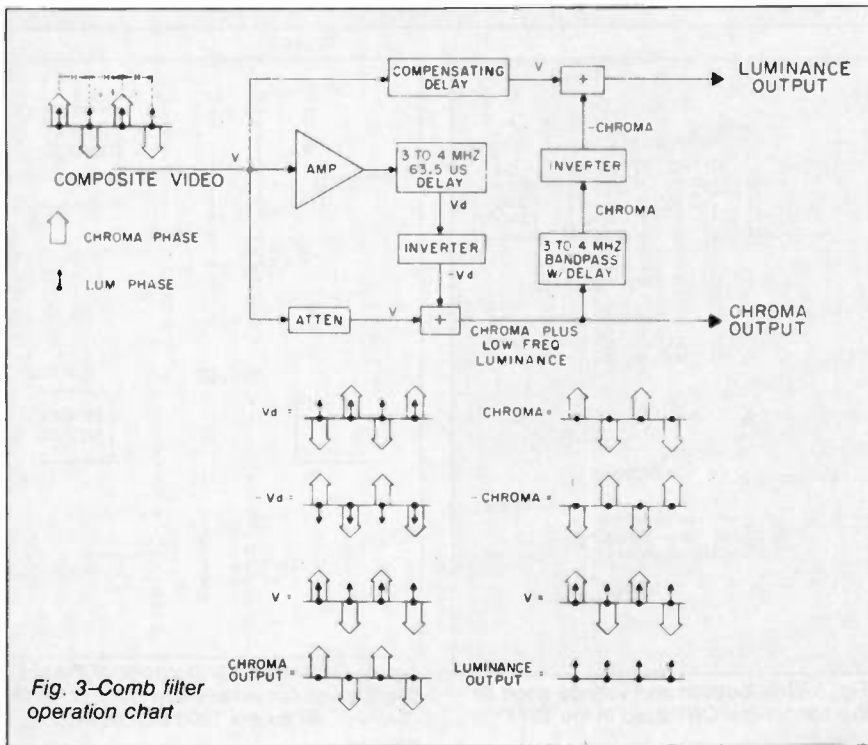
COMPOSITE VIDEO

CHROMA PHASE

LUM PHASE

COMPENSATING DELAY

V

+

LUMINANCE OUTPUT

-CHROMA

INVERTER

CHROMA

AMP

V

3 TO 4 MHZ 63.5 US DELAY

Vd

INVERTER

-Vd

3 TO 4 MHZ BANDPASS W/DELAY

ATTEN

V

+

CHROMA PLUS LOW FREQ LUMINANCE

CHROMA OUTPUT

Vd =

CHROMA =

- Vd =

- CHROMA =

V =

V =

CHROMA OUTPUT =

LUMINANCE OUTPUT =

Fig. 3–Comb filter operation chart